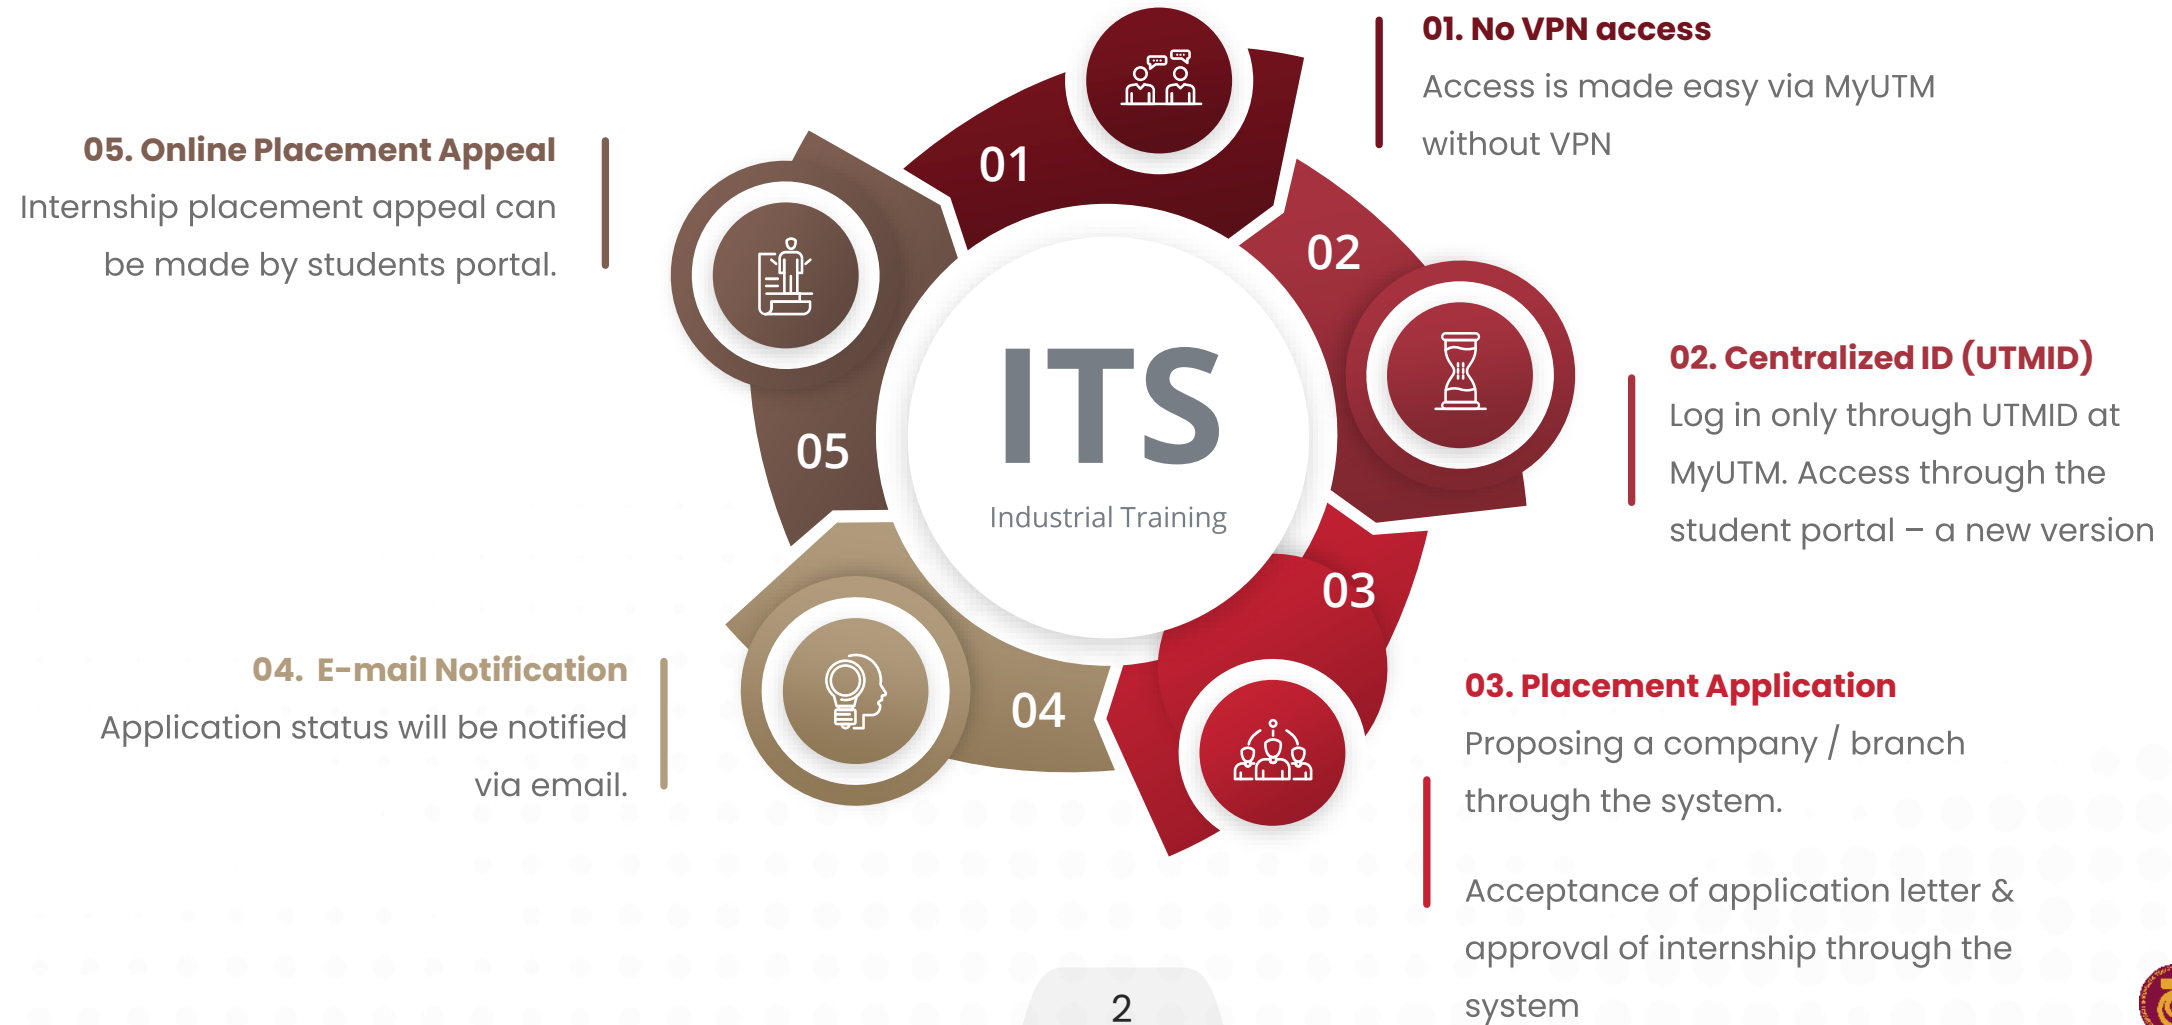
01. No VPN access
Access is made easy via MyUTM without VPN

05. Online Placement Appeal
Internship placement appeal can be made by students portal.

01

02

ITS
Industrial Training

05

02. Centralized ID (UTMID)
Log in only through UTMID at MyUTM. Access through the student portal – a new version

03

04

04. E-mail Notification
Application status will be notified via email.

03. Placement Application
Proposing a company / branch through the system.

Acceptance of application letter & approval of internship through the system

2